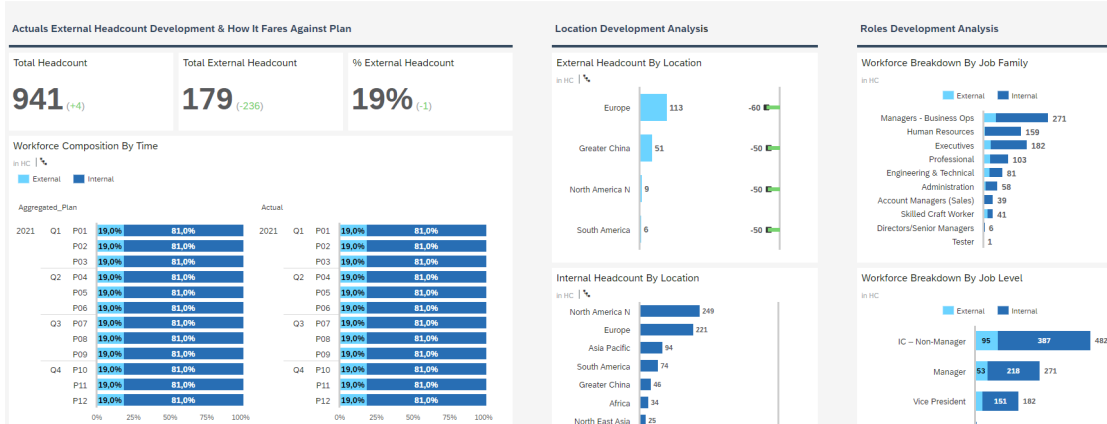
Actuals External Headcount Development & How It Fares Against Plan

Total Headcount
941 (+4)

Total External Headcount
179 (-236)

% External Headcount
19% (-1)

Workforce Composition By Time
in HC

External Internal

Aggregated_Plan

| | | | External | Internal |
|---|---|---|---|---|
| 2021 | Q1 | P01 | 19,0% | 81,0% |
| | | P02 | 19,0% | 81,0% |
| | | P03 | 19,0% | 81,0% |
| | Q2 | P04 | 19,0% | 81,0% |
| | | P05 | 19,0% | 81,0% |
| | | P06 | 19,0% | 81,0% |
| | Q3 | P07 | 19,0% | 81,0% |
| | | P08 | 19,0% | 81,0% |
| | | P09 | 19,0% | 81,0% |
| | Q4 | P10 | 19,0% | 81,0% |
| | | P11 | 19,0% | 81,0% |
| | | P12 | 19,0% | 81,0% |

0% 25% 50% 75% 100%

Actual

| | | | External | Internal |
|---|---|---|---|---|
| 2021 | Q1 | P01 | 19,0% | 81,0% |
| | | P02 | 19,0% | 81,0% |
| | | P03 | 19,0% | 81,0% |
| | Q2 | P04 | 19,0% | 81,0% |
| | | P05 | 19,0% | 81,0% |
| | | P06 | 19,0% | 81,0% |
| | Q3 | P07 | 19,0% | 81,0% |
| | | P08 | 19,0% | 81,0% |
| | | P09 | 19,0% | 81,0% |
| | Q4 | P10 | 19,0% | 81,0% |
| | | P11 | 19,0% | 81,0% |
| | | P12 | 19,0% | 81,0% |

0% 25% 50% 75% 100%

Location Development Analysis

External Headcount By Location
in HC

Europe 113 -60
Greater China 51 -50
North America N 9 -50
South America 6 -50

Internal Headcount By Location
in HC

North America N 249
Europe 221
Asia Pacific 94
South America 74
Greater China 46
Africa 34
North East Asia 25

Roles Development Analysis

Workforce Breakdown By Job Family
in HC

External Internal

Managers - Business Ops 271
Human Resources 159
Executives 182
Professional 103
Engineering & Technical 81
Administration 58
Account Managers (Sales) 39
Skilled Craft Worker 41
Directors/Senior Managers 6
Tester 1

Workforce Breakdown By Job Level
in HC

External Internal

IC – Non-Manager 95 387 482
Manager 53 218 271
Vice President 151 182